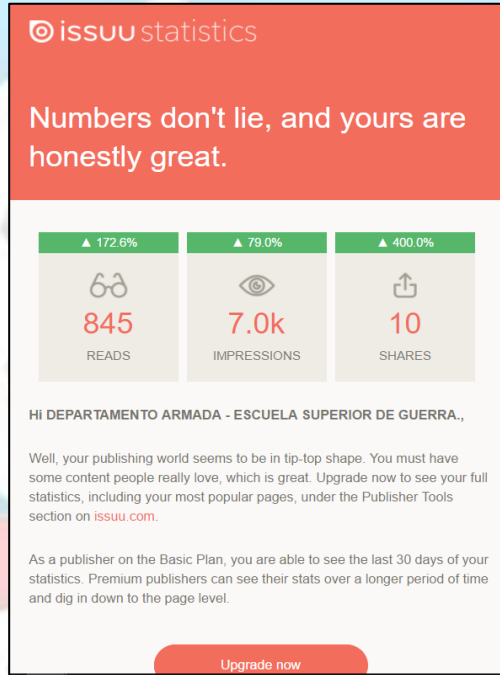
issuu statistics

Numbers don't lie, and yours are honestly great.

| ▲ 172.6% | ▲ 79.0% | ▲ 400.0% |
|---|---|---|
| 845 | 7.0k | 10 |
| READS | IMPRESSIONS | SHARES |

Hi DEPARTAMENTO ARMADA - ESCUELA SUPERIOR DE GUERRA.,

Well, your publishing world seems to be in tip-top shape. You must have some content people really love, which is great. Upgrade now to see your full statistics, including your most popular pages, under the Publisher Tools section on issuu.com.

As a publisher on the Basic Plan, you are able to see the last 30 days of your statistics. Premium publishers can see their stats over a longer period of time and dig in down to the page level.

Upgrade now